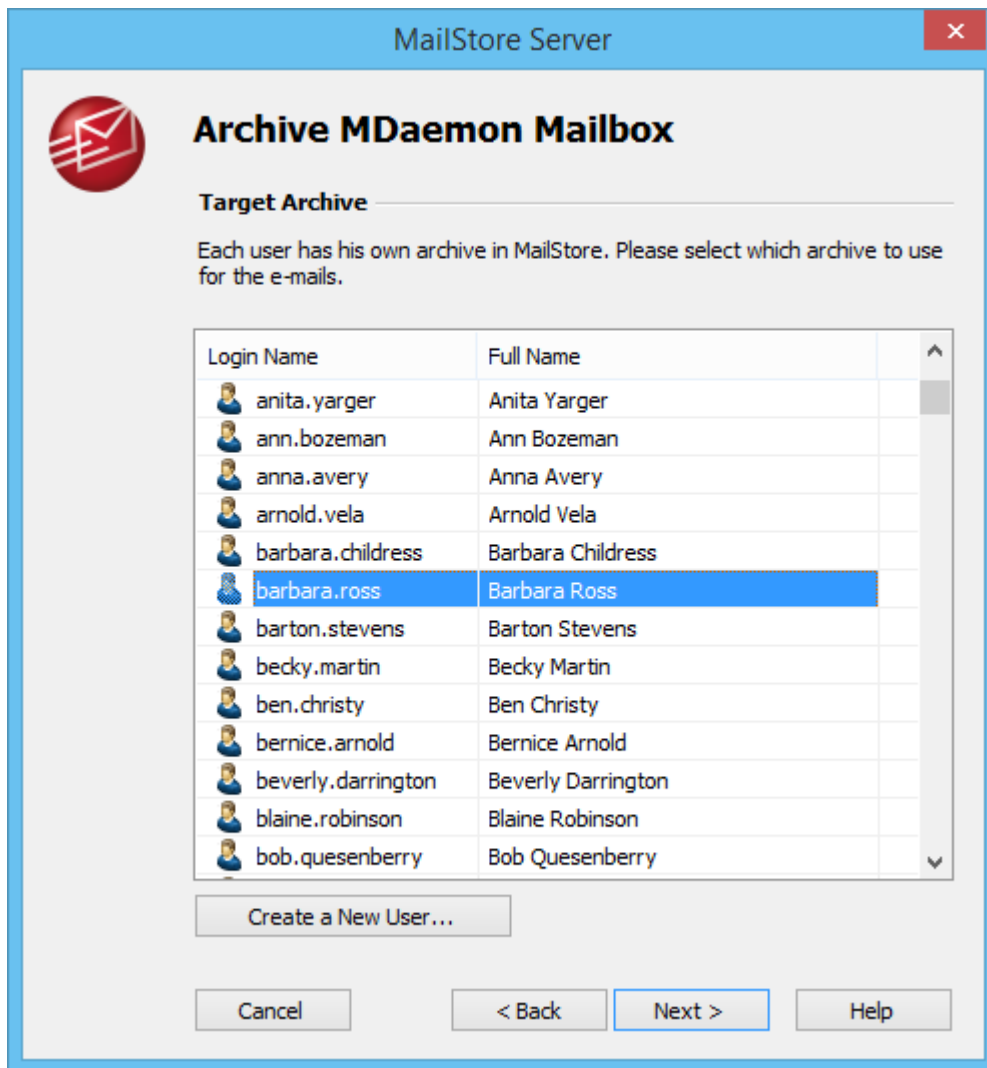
MailStore Server

Archive MDaemon Mailbox

Target Archive

Each user has his own archive in MailStore. Please select which archive to use for the e-mails.

| Login Name | Full Name |
|---|---|
| anita.yarger | Anita Yarger |
| ann.bozeman | Ann Bozeman |
| anna.avery | Anna Avery |
| arnold.vela | Arnold Vela |
| barbara.childress | Barbara Childress |
| barbara.ross | Barbara Ross |
| barton.stevens | Barton Stevens |
| becky.martin | Becky Martin |
| ben.christy | Ben Christy |
| bernice.arnold | Bernice Arnold |
| beverly.darrington | Beverly Darrington |
| blaine.robinson | Blaine Robinson |
| bob.quesenberry | Bob Quesenberry |

Create a New User...

Cancel

< Back

Next >

Help